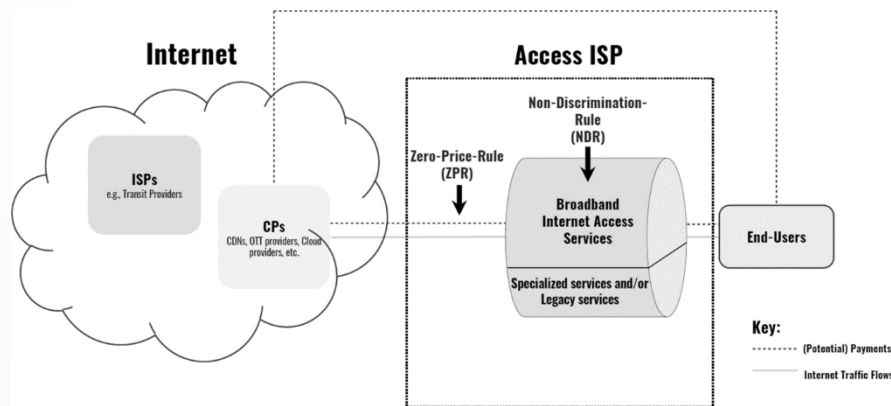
Internet

Access ISP

ISPs
e.g., Transit Providers

CPs
CDNs, OTT providers, Cloud providers, etc.

Zero-Price-Rule
(ZPR)

Non-Discrimination-Rule
(NDR)

Broadband Internet Access Services

Specialized services and/or Legacy services

End-Users

Key:
(Potential) Payments
Internet Traffic Flows